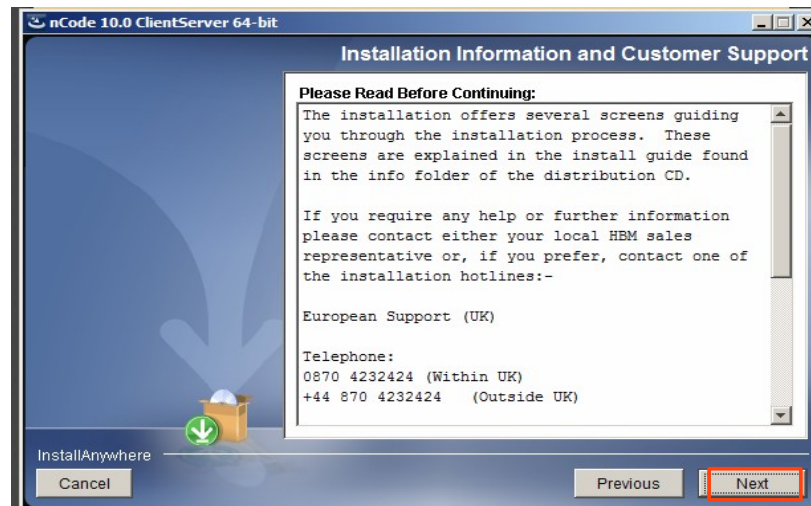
nCode 10.0 ClientServer 64-bit

Installation Information and Customer Support

Please Read Before Continuing:

The installation offers several screens guiding you through the installation process. These screens are explained in the install guide found in the info folder of the distribution CD.

If you require any help or further information please contact either your local HBM sales representative or, if you prefer, contact one of the installation hotlines:-

European Support (UK)

Telephone:
0870 4232424 (Within UK)
+44 870 4232424 (Outside UK)

InstallAnywhere

Cancel

Previous

Next